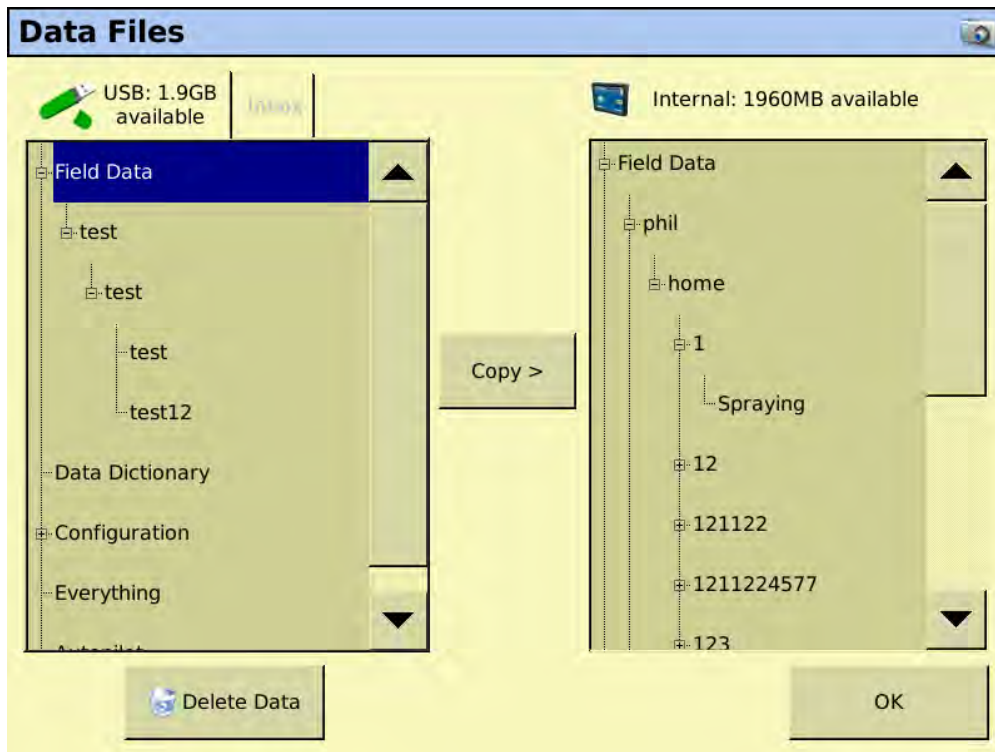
Data Files

USB: 1.9GB available

Inbox

Internal: 1960MB available

Field Data
test
test
test
test12
Data Dictionary
Configuration
Everything
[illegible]

Copy >

Field Data
phil
home
1
Spraying
12
121122
1211224577
123

Delete Data

OK